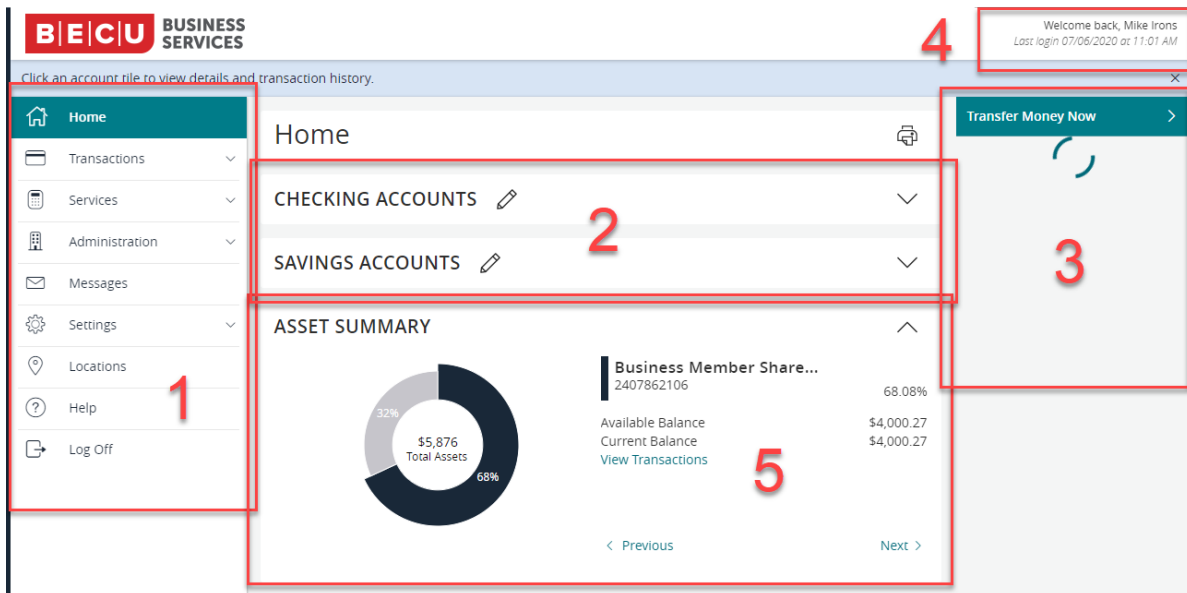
B|E|C|U BUSINESS SERVICES

Welcome back, Mike Irons
Last login 07/06/2020 at 11:01 AM

4

Click an account tile to view details and transaction history.

×

Home
Transactions
Services
Administration
Messages
Settings
Locations
Help
Log Off

1

Home

CHECKING ACCOUNTS

2

SAVINGS ACCOUNTS

ASSET SUMMARY

32%
$5,876
Total Assets
68%

Business Member Share...
2407862106
68.08%

Available Balance $4,000.27
Current Balance $4,000.27
View Transactions

5

< Previous

Next >

Transfer Money Now >

3